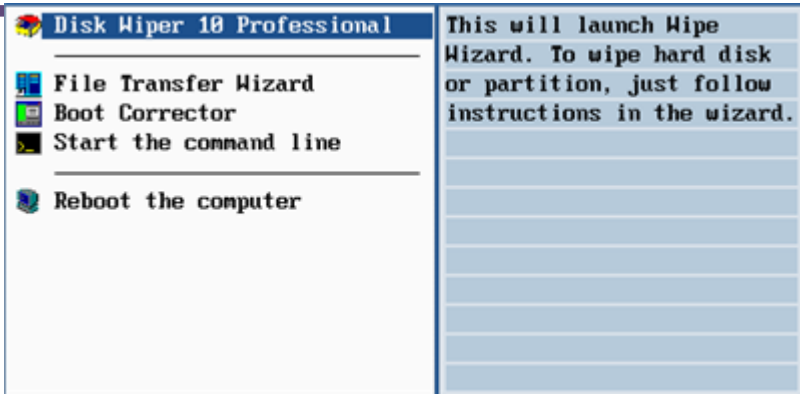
Disk Wiper 10 Professional

File Transfer Wizard
Boot Corrector
Start the command line

Reboot the computer

This will launch Wipe Wizard. To wipe hard disk or partition, just follow instructions in the wizard.